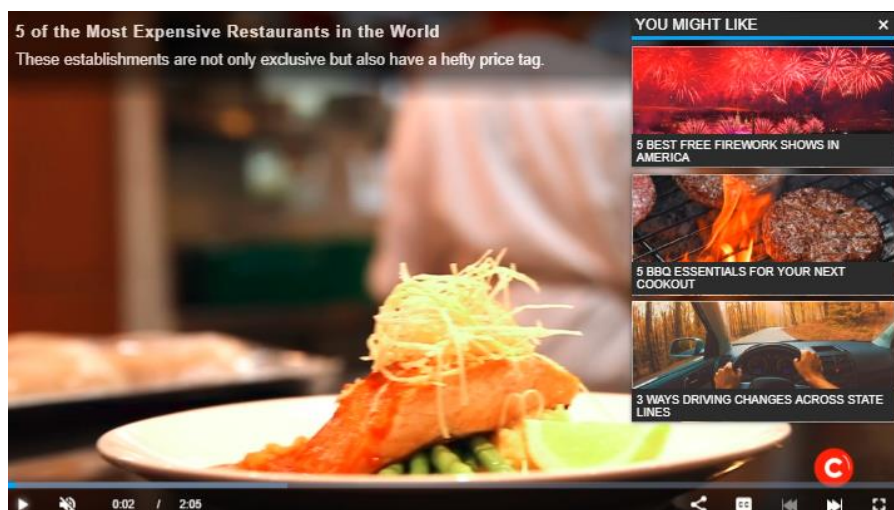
5 of the Most Expensive Restaurants in the World

These establishments are not only exclusive but also have a hefty price tag.

YOU MIGHT LIKE ×

5 BEST FREE FIREWORK SHOWS IN AMERICA

5 BBQ ESSENTIALS FOR YOUR NEXT COOKOUT

3 WAYS DRIVING CHANGES ACROSS STATE LINES

0:02 / 2:05